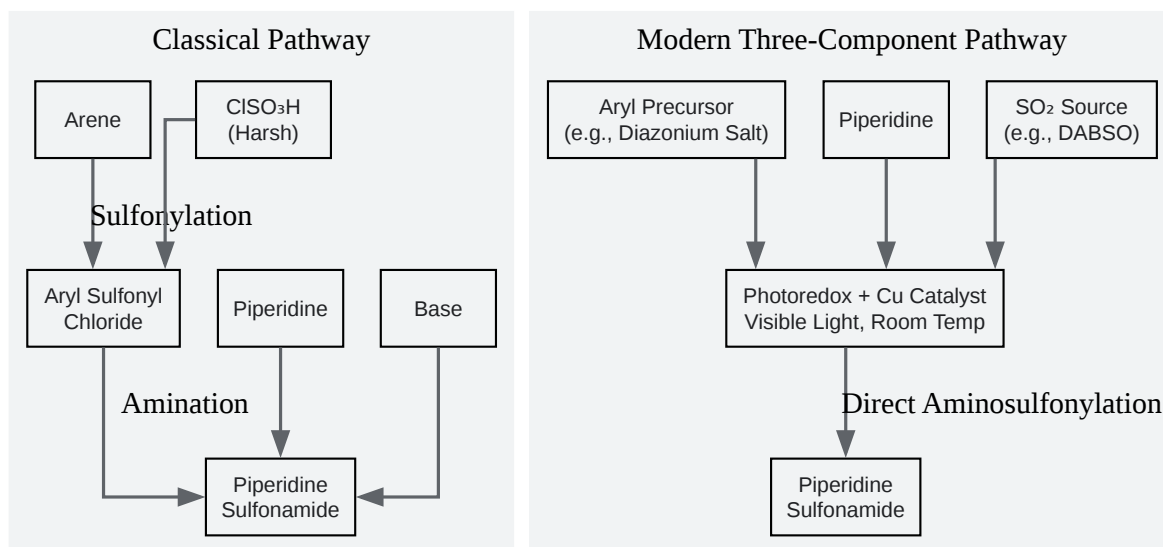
Classical Pathway

Arene

$ClSO_3H$
(Harsh)

Sulfonylation

Aryl Sulfonyl Chloride

Piperidine

Base

Amination

Piperidine Sulfonamide

Modern Three-Component Pathway

Aryl Precursor
(e.g., Diazonium Salt)

Piperidine

$SO_2$ Source
(e.g., DABSO)

Photoredox + Cu Catalyst
Visible Light, Room Temp

Direct Aminosulfonylation

Piperidine Sulfonamide